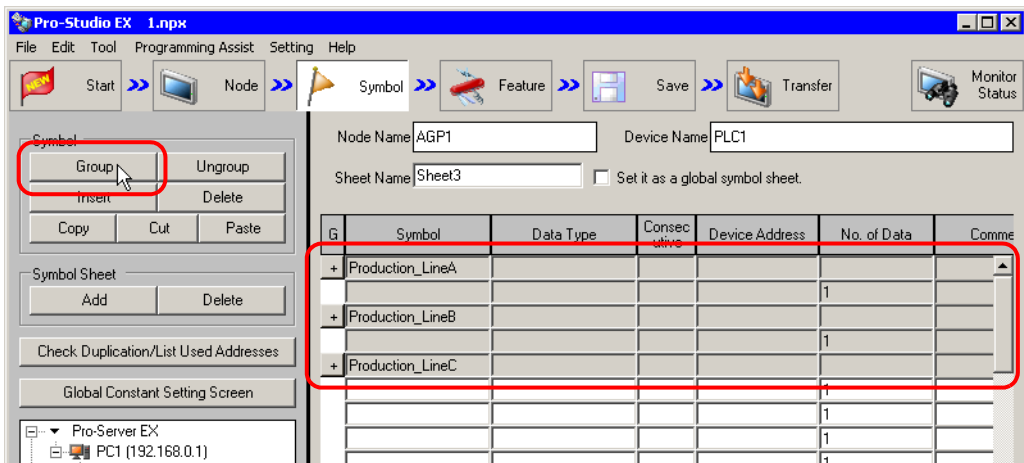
Pro-Studio EX 1.npx

File Edit Tool Programming Assist Setting Help

NEW Start Node Symbol Feature Save Transfer Monitor Status

Symbol
Group Ungroup
Insert Delete
Copy Cut Paste

Symbol Sheet
Add Delete

Check Duplication/List Used Addresses

Global Constant Setting Screen

Pro-Server EX
PC1 (192.168.0.1)

Node Name AGP1
Device Name PLC1
Sheet Name Sheet3
Set it as a global symbol sheet.

| G | Symbol | Data Type | Consecutive | Device Address | No. of Data | Comme |
|---|---|---|---|---|---|---|
| + | Production_LineA | | | | | |
| | | | | | 1 | |
| + | Production_LineB | | | | | |
| | | | | | 1 | |
| + | Production_LineC | | | | | |
| | | | | | 1 | |
| | | | | | 1 | |
| | | | | | 1 | |
| | | | | | 1 | |